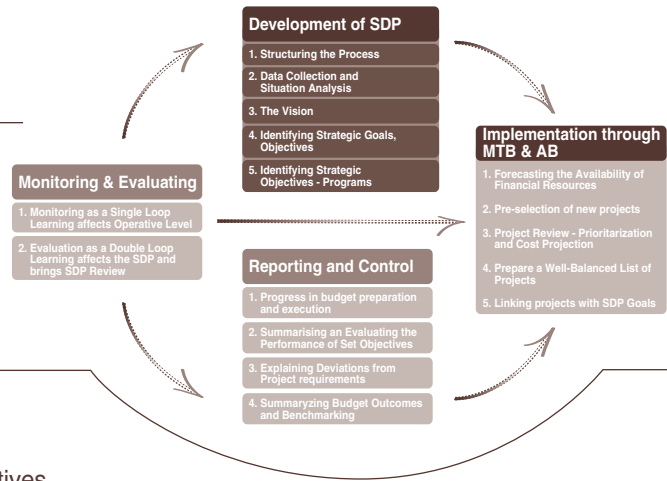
Development of SDP

1. Structuring the Process

2. Data Collection and Situation Analysis

3. The Vision

4. Identifying Strategic Goals, Objectives

5. Identifying Strategic Objectives - Programs

Implementation through MTB & AB

1. Forecasting the Availability of Financial Resources

2. Pre-selection of new projects

3. Project Review - Prioritarization and Cost Projection

4. Prepare a Well-Balanced List of Projects

5. Linking projects with SDP Goals

Monitoring & Evaluating

1. Monitoring as a Single Loop Learning affects Operative Level

2. Evaluation as a Double Loop Learning affects the SDP and brings SDP Review

Reporting and Control

1. Progress in budget preparation and execution

2. Summarising an Evaluating the Performance of Set Objectives

3. Explaining Deviations from Project requirements

4. Summaryzing Budget Outcomes and Benchmarking

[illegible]tives